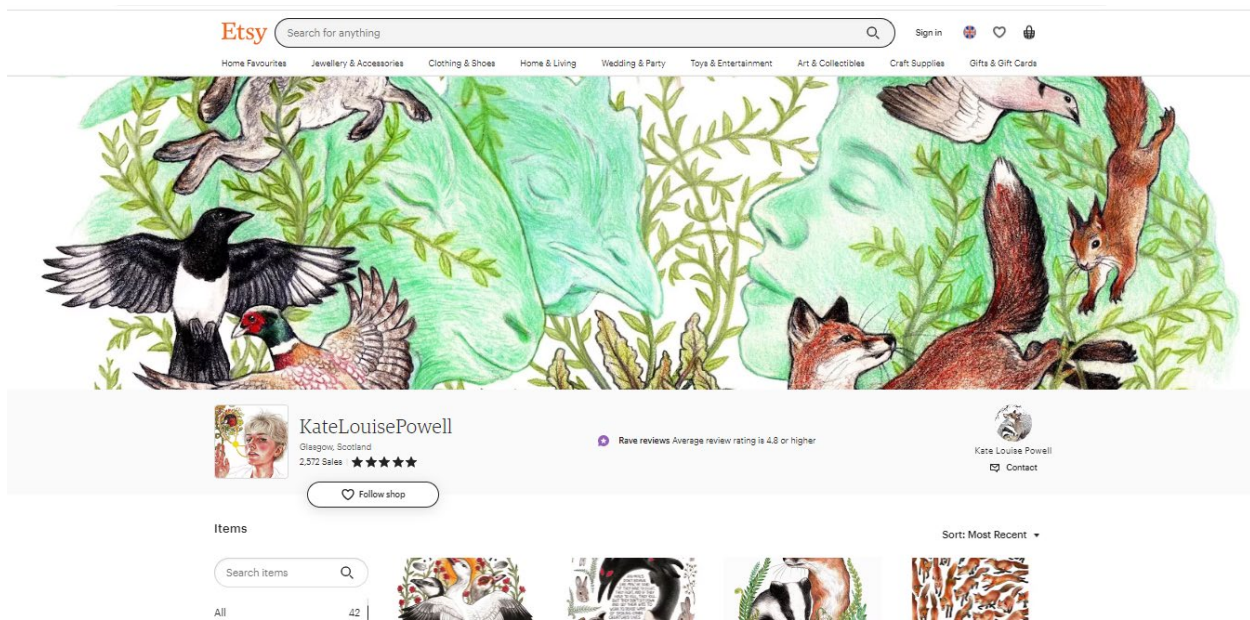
Etsy Search for anything Sign in

Home Favourites Jewellery & Accessories Clothing & Shoes Home & Living Wedding & Party Toys & Entertainment Art & Collectibles Craft Supplies Gifts & Gift Cards

KateLouisePowell
Glasgow, Scotland
2,572 Sales ★★★★★

Follow shop

Rave reviews Average review rating is 4.8 or higher

Kate Louise Powell
Contact

Items

Sort: Most Recent

Search items

All 42